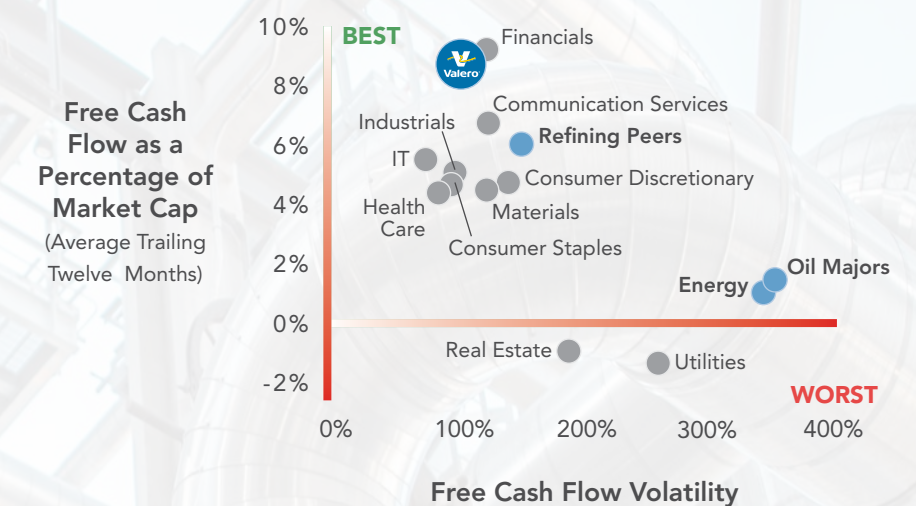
Free Cash Flow as a Percentage of Market Cap
(Average Trailing Twelve Months)

10%
8%
6%
4%
2%
0%
-2%

BEST

Valero

Financials
Communication Services
Industrials
Refining Peers
IT
Consumer Discretionary
Health Care
Materials
Consumer Staples
Oil Majors
Energy
Real Estate
Utilities

WORST

0%
100%
200%
300%
400%

Free Cash Flow Volatility